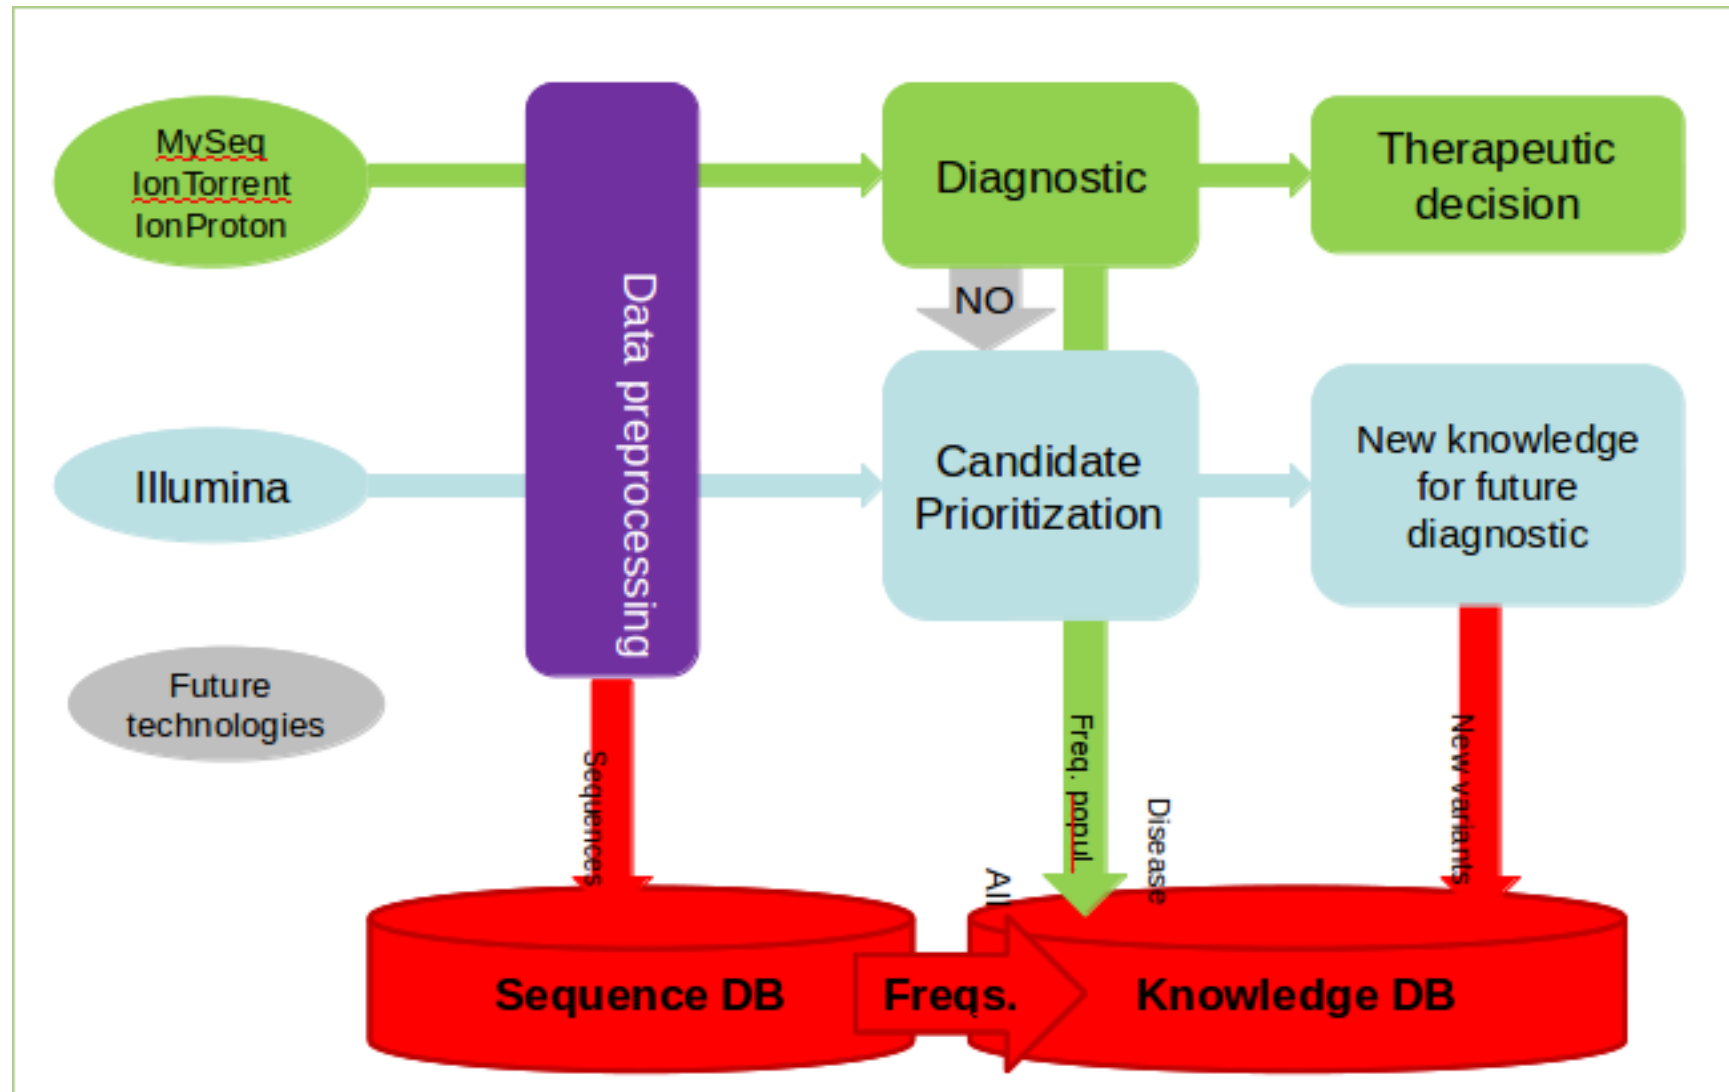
MySeq
IonTorrent
IonProton

Data preprocessing

Diagnostic

Therapeutic decision

NO

Illumina

Candidate Prioritization

New knowledge for future diagnostic

Future technologies

Sequences

Freq. popul.

All

Disease

New variants

Sequence DB

Freqs.

Knowledge DB